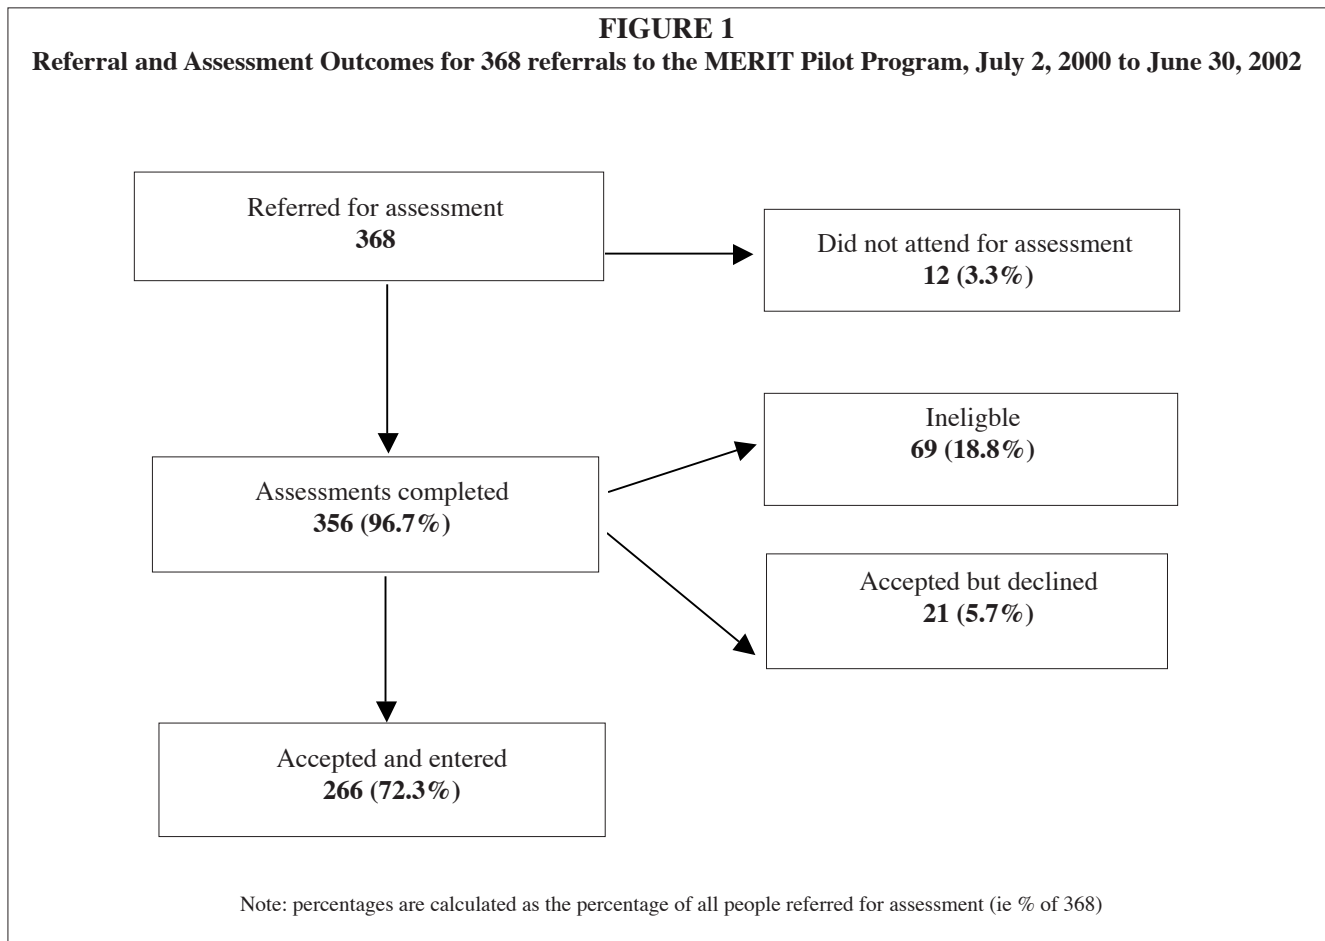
**FIGURE 1**
**Referral and Assessment Outcomes for 368 referrals to the MERIT Pilot Program, July 2, 2000 to June 30, 2002**

Referred for assessment
**368**

Did not attend for assessment
**12 (3.3%)**

Ineligble
**69 (18.8%)**

Assessments completed
**356 (96.7%)**

Accepted but declined
**21 (5.7%)**

Accepted and entered
**266 (72.3%)**

Note: percentages are calculated as the percentage of all people referred for assessment (ie % of 368)